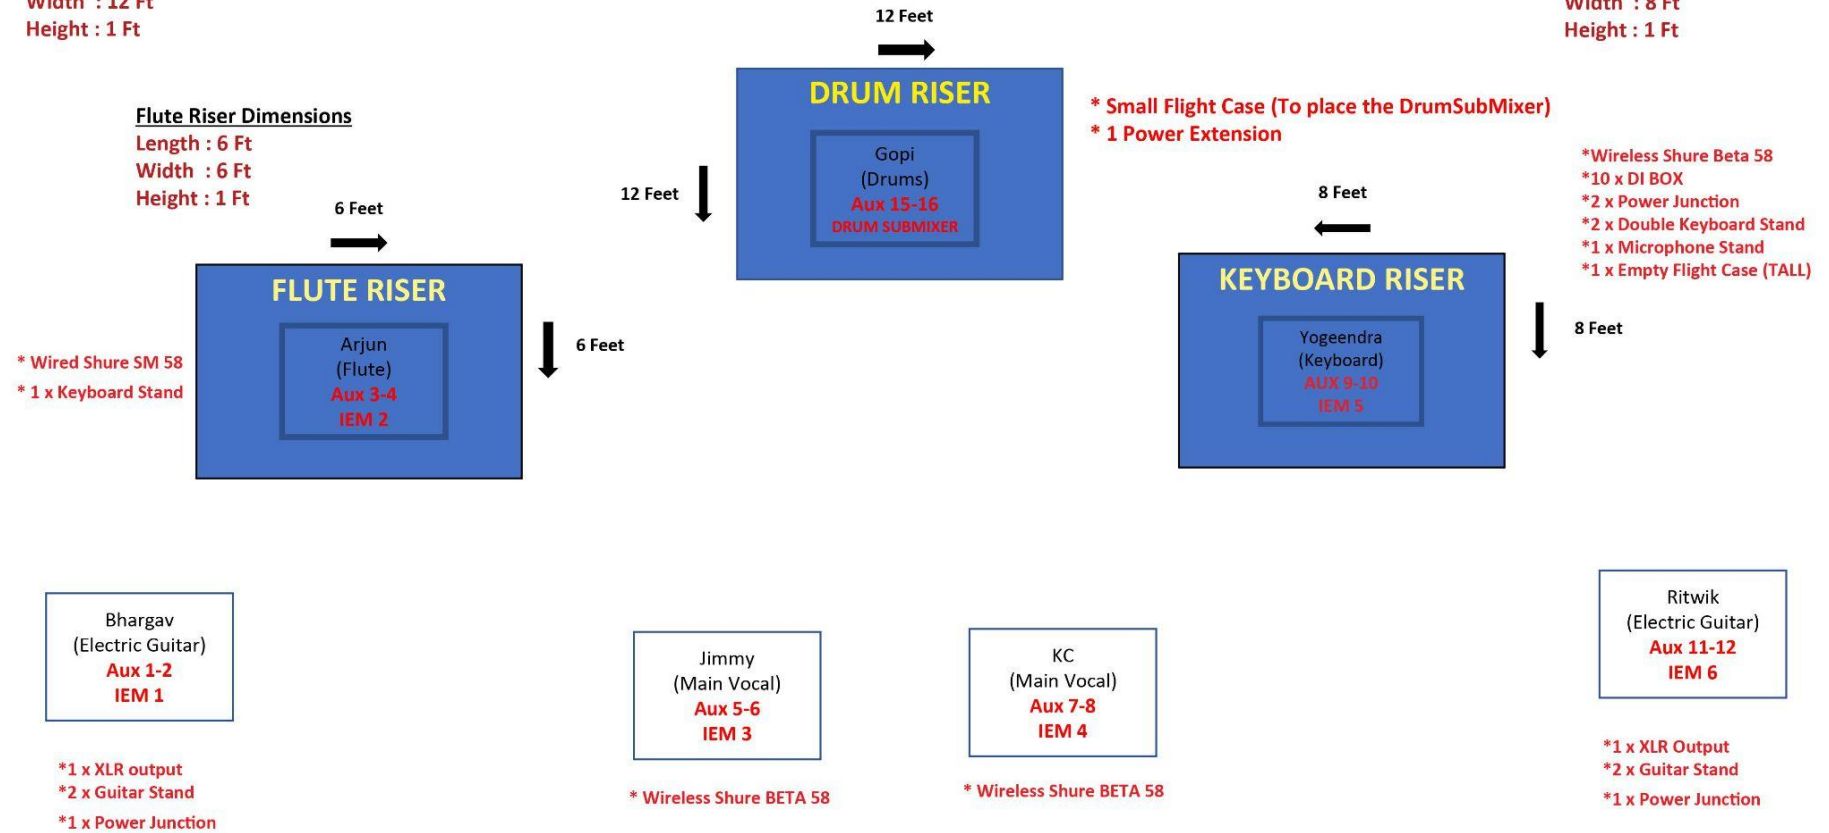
Width : 12 Ft
Height : 1 Ft

12 Feet

Width : 8 Ft
Height : 1 Ft

DRUM RISER
Gopi
(Drums)
Aux 15-16
DRUM SUBMIXER

* Small Flight Case (To place the DrumSubMixer)
* 1 Power Extension

Flute Riser Dimensions
Length : 6 Ft
Width : 6 Ft
Height : 1 Ft

12 Feet

*Wireless Shure Beta 58
*10 x DI BOX
*2 x Power Junction
*2 x Double Keyboard Stand
*1 x Microphone Stand
*1 x Empty Flight Case (TALL)

6 Feet

8 Feet

FLUTE RISER
Arjun
(Flute)
Aux 3-4
IEM 2

6 Feet

KEYBOARD RISER
Yogeendra
(Keyboard)
AUX 9-10
IEM 5

8 Feet

* Wired Shure SM 58
* 1 x Keyboard Stand

Bhargav
(Electric Guitar)
Aux 1-2
IEM 1

Jimmy
(Main Vocal)
Aux 5-6
IEM 3

KC
(Main Vocal)
Aux 7-8
IEM 4

Ritwik
(Electric Guitar)
Aux 11-12
IEM 6

*1 x XLR output
*2 x Guitar Stand
*1 x Power Junction

* Wireless Shure BETA 58

* Wireless Shure BETA 58

*1 x XLR Output
*2 x Guitar Stand
*1 x Power Junction